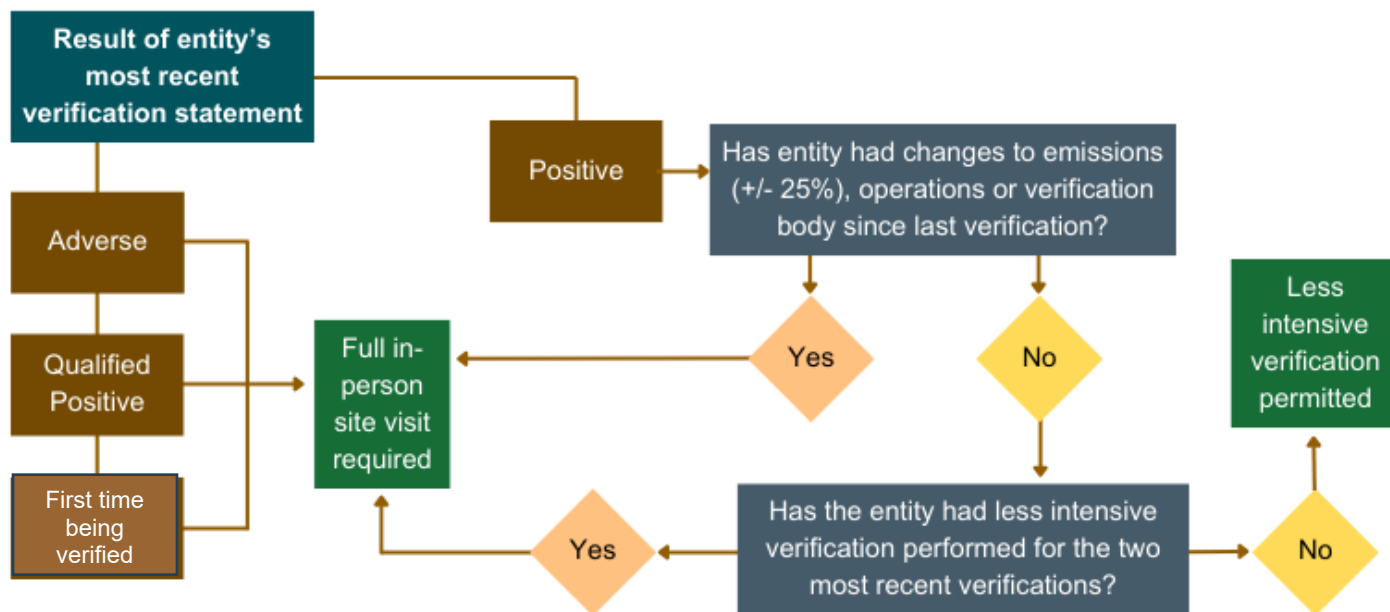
Result of entity's most recent verification statement

Positive

Has entity had changes to emissions (+/- 25%), operations or verification body since last verification?

Adverse

Qualified Positive

First time being verified

Full in-person site visit required

Yes

No

Less intensive verification permitted

Yes

Has the entity had less intensive verification performed for the two most recent verifications?

No